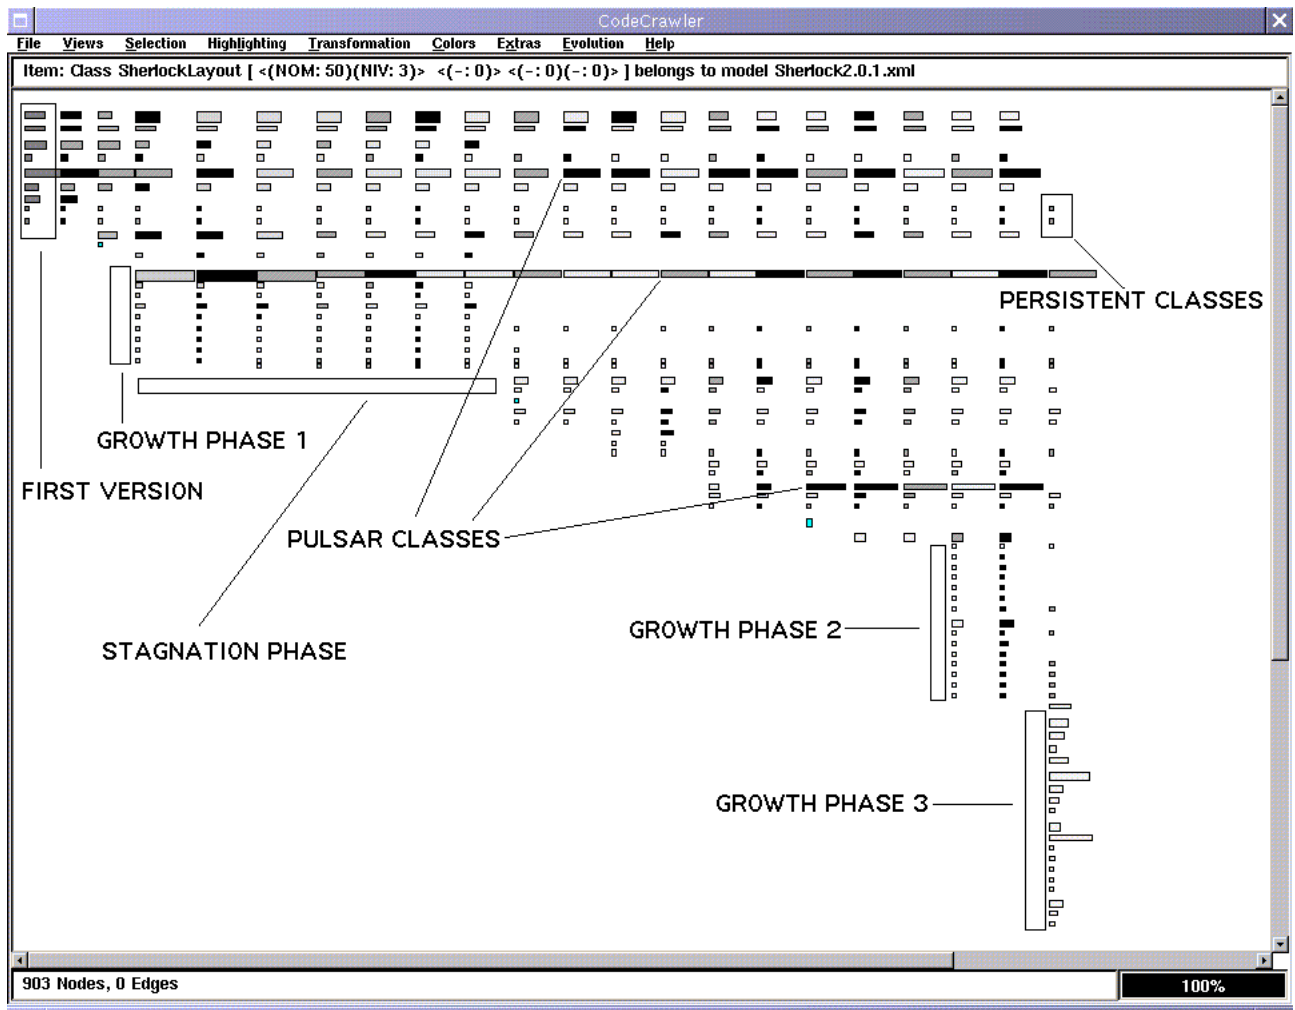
CodeCrawler

File Views Selection Highlighting Transformation Colors Extras Evolution Help

Item: Class SherlockLayout [ <(NOM: 50)(NIV: 3)> <(-: 0)> <(-: 0)(-: 0)> ] belongs to model Sherlock2.0.1.xml

PERSISTENT CLASSES

GROWTH PHASE 1

FIRST VERSION

PULSAR CLASSES

GROWTH PHASE 2

STAGNATION PHASE

GROWTH PHASE 3

903 Nodes, 0 Edges

100%